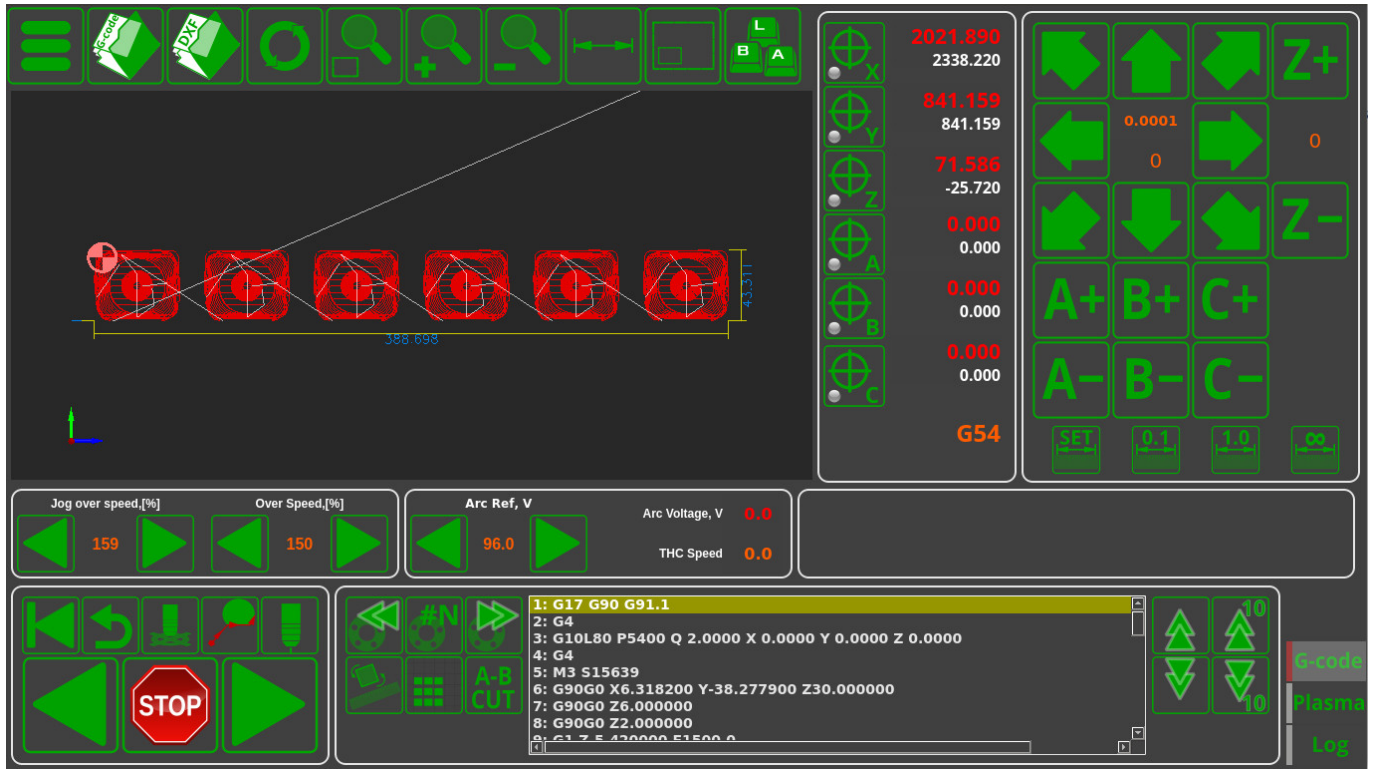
G-code
DXF
L
B
A

43.311
388.698

X 2021.890
2338.220
Y 841.159
841.159
Z 71.586
-25.720
A 0.000
0.000
B 0.000
0.000
C 0.000
0.000
G54

Z+
0.0001
0
0
Z−
A+ B+ C+
A− B− C−
SET 0.1 1.0 ∞

Jog over speed,[%]
159
Over Speed,[%]
150
Arc Ref, V
96.0
Arc Voltage, V 0.0
THC Speed 0.0

STOP
#N
A-B CUT

1: G17 G90 G91.1
2: G4
3: G10L80 P5400 Q 2.0000 X 0.0000 Y 0.0000 Z 0.0000
4: G4
5: M3 S15639
6: G90G0 X6.318200 Y-38.277900 Z30.000000
7: G90G0 Z6.000000
8: G90G0 Z2.000000
9: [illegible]

10
10

G-code
Plasma
Log